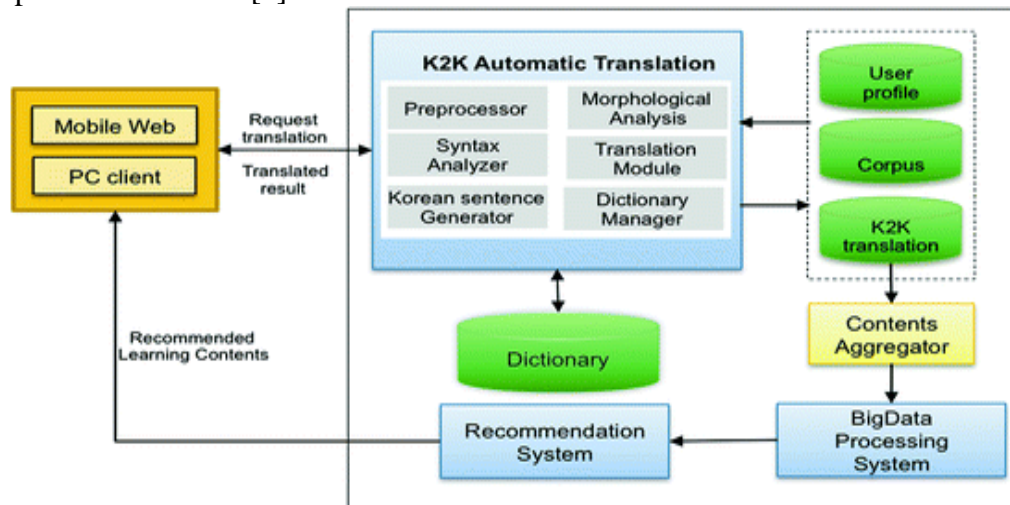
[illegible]

Mobile Web
PC client

Request translation
Translated result

K2K Automatic Translation
Preprocessor
Morphological Analysis
Syntax Analyzer
Translation Module
Korean sentence Generator
Dictionary Manager

User profile
Corpus
K2K translation

Recommended Learning Contents

Dictionary

Contents Aggregator

Recommendation System

BigData Processing System